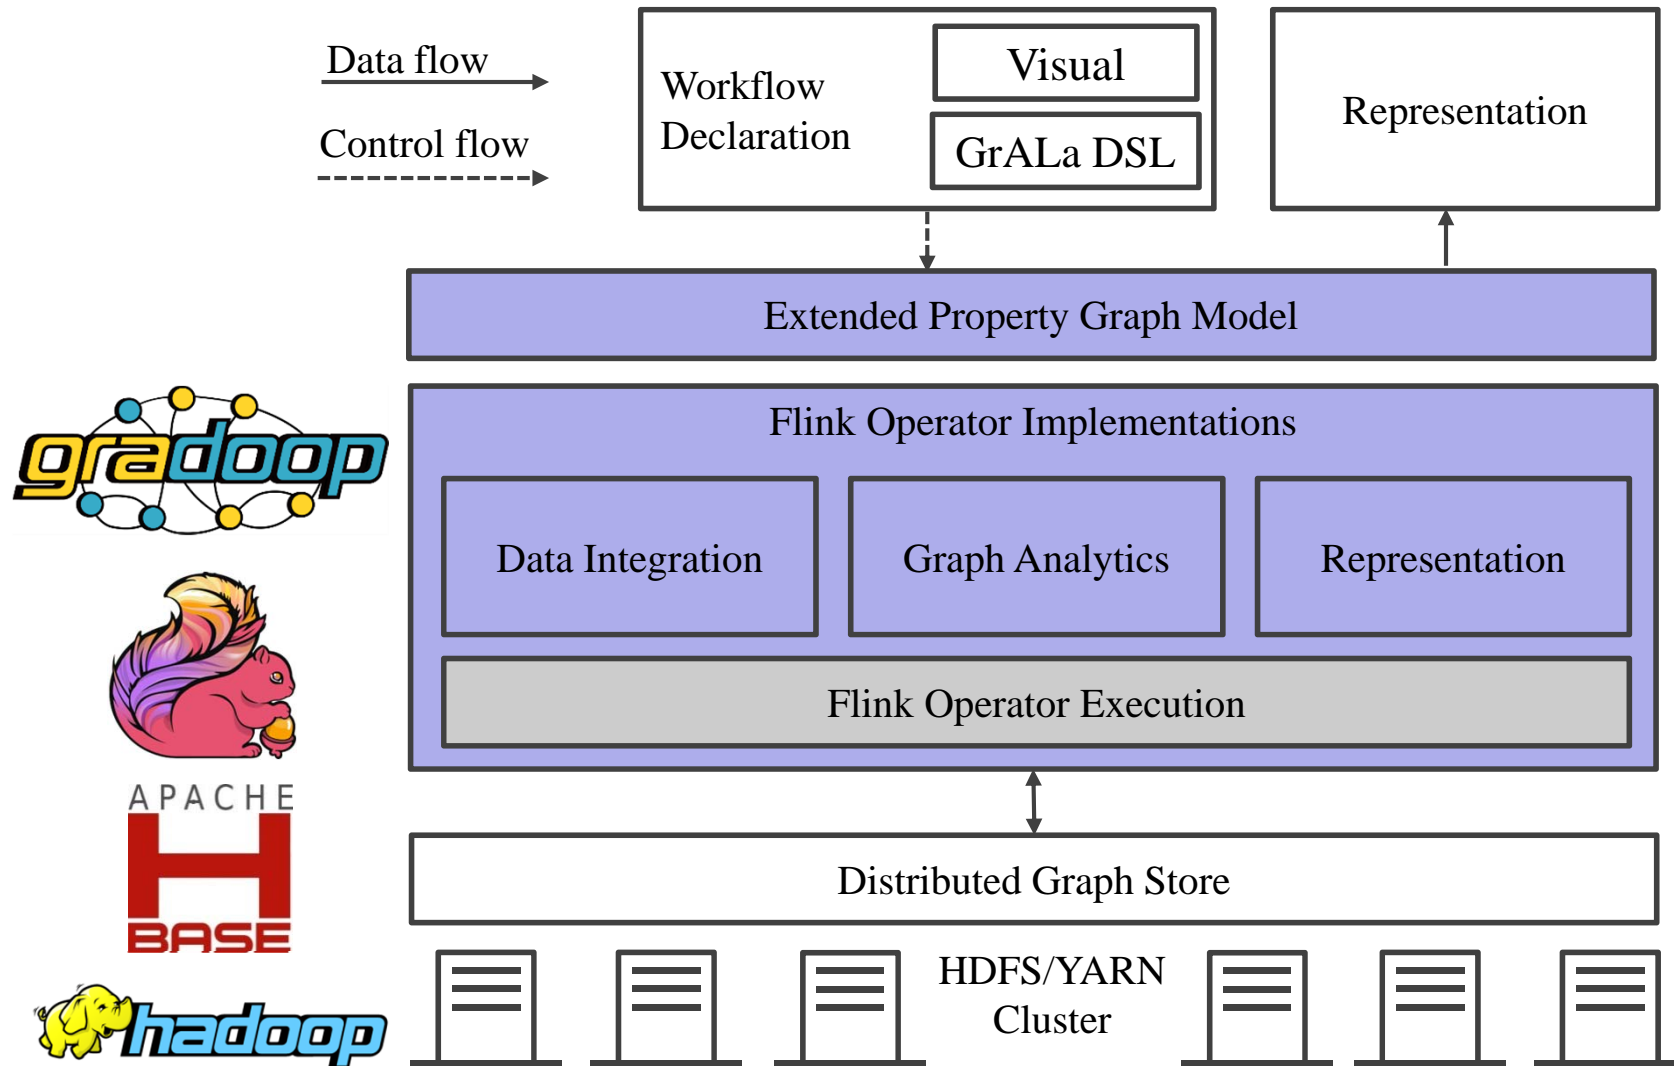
Data flow

Control flow

Workflow Declaration

Visual

GrALa DSL

Representation

Extended Property Graph Model

gradoop

Flink Operator Implementations

Data Integration

Graph Analytics

Representation

Flink Operator Execution

APACHE

H

BASE

Distributed Graph Store

HDFS/YARN Cluster

hadoop